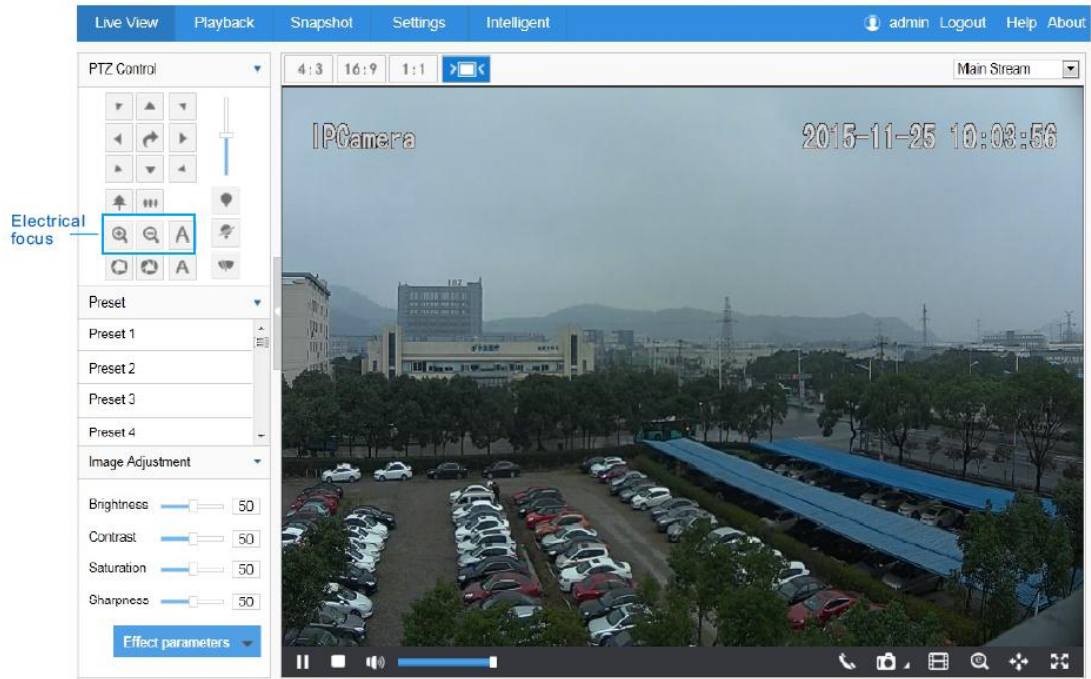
Live View Playback Snapshot Settings Intelligent

admin Logout Help About

PTZ Control

Electrical focus

A

A

Preset

Preset 1

Preset 2

Preset 3

Preset 4

Image Adjustment

Brightness 50

Contrast 50

Saturation 50

Sharpness 50

Effect parameters

4:3 16:9 1:1

Main Stream

IPCamera

2015-11-25 10:03:56